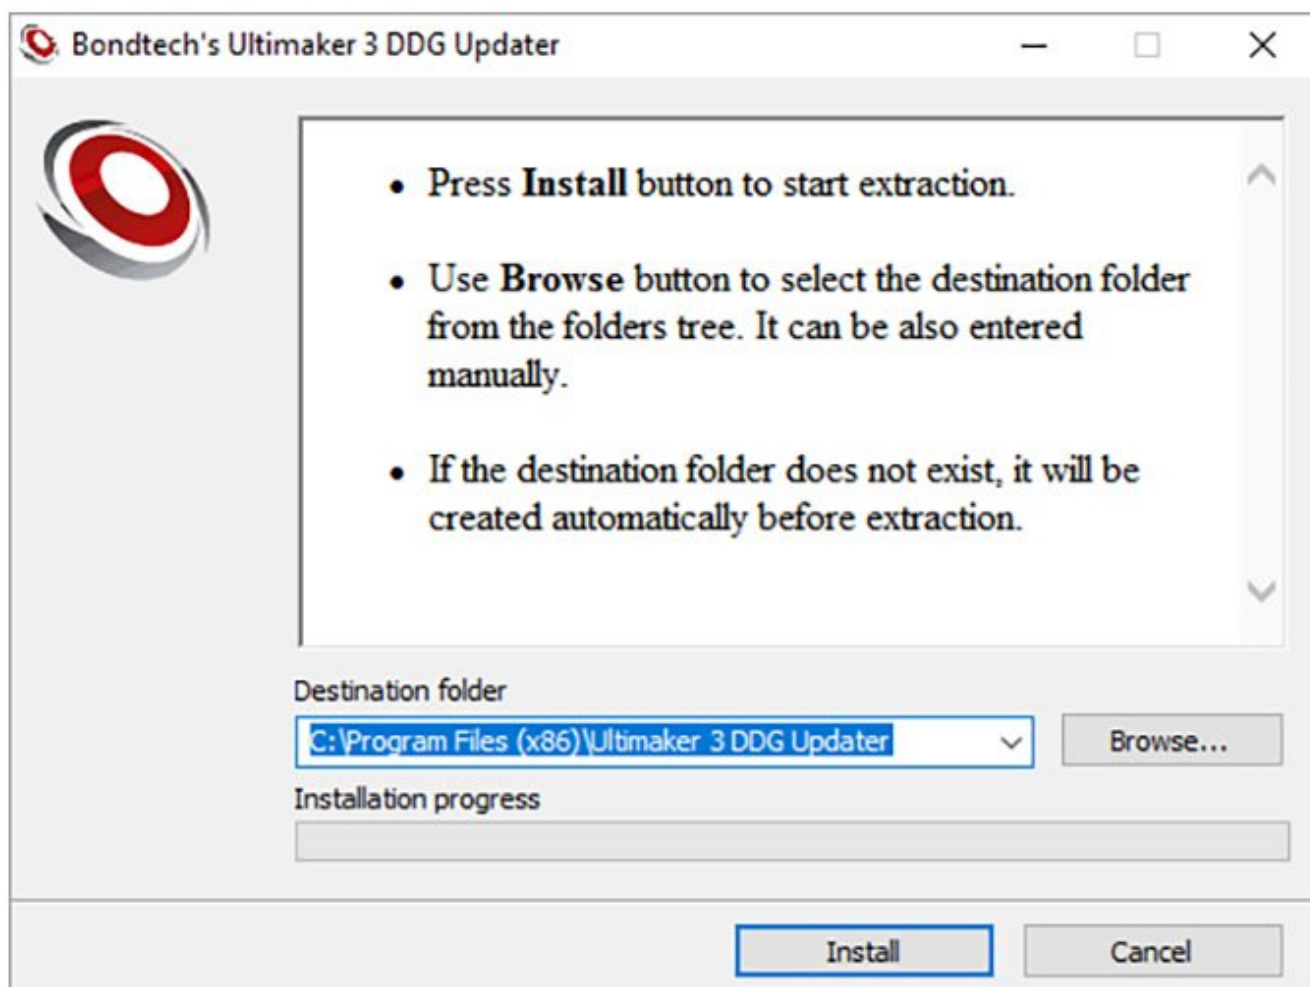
Bondtech's Ultimaker 3 DDG Updater

- Press **Install** button to start extraction.

- Use **Browse** button to select the destination folder from the folders tree. It can be also entered manually.

- If the destination folder does not exist, it will be created automatically before extraction.

Destination folder

C:\Program Files (x86)\Ultimaker 3 DDG Updater

Browse...

Installation progress

Install

Cancel